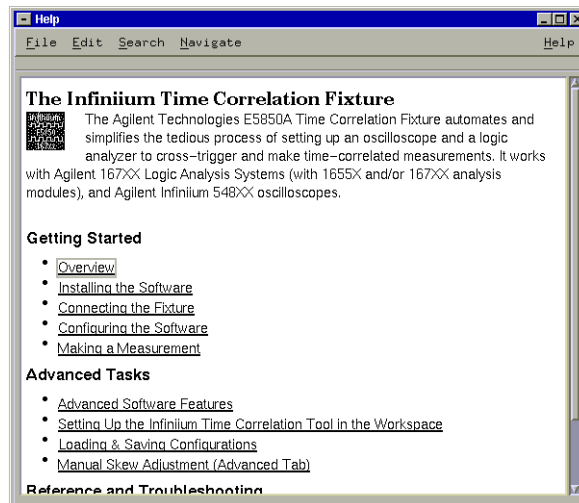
Help

File Edit Search Navigate Help

The Infiniium Time Correlation Fixture

The Agilent Technologies E5850A Time Correlation Fixture automates and simplifies the tedious process of setting up an oscilloscope and a logic analyzer to cross–trigger and make time–correlated measurements. It works with Agilent 167XX Logic Analysis Systems (with 1655X and/or 167XX analysis modules), and Agilent Infiniium 548XX oscilloscopes.

Getting Started

- Overview
- Installing the Software
- Connecting the Fixture
- Configuring the Software
- Making a Measurement

Advanced Tasks

- Advanced Software Features
- Setting Up the Infiniium Time Correlation Tool in the Workspace
- Loading & Saving Configurations
- Manual Skew Adjustment (Advanced Tab)

Reference and Troubleshooting